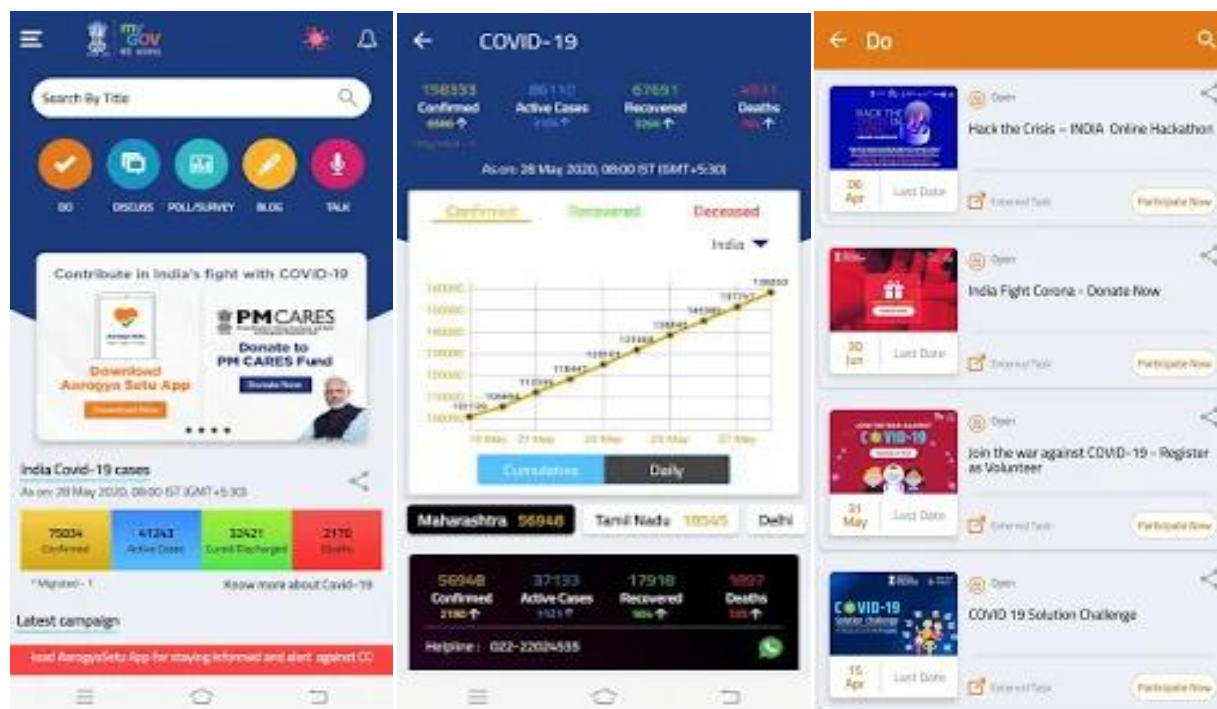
my GOV

Search By Title

DO DISCUSS POLL/SURVEY BLOG TALK

Contribute in India's fight with COVID-19

Download Aarogya Setu App

Download Now

PM CARES

Donate to PM CARES Fund

Donate Now

India Covid-19 cases

As on: 28 May 2020, 08:00 IST (GMT+5:30)

| 75034 Confirmed | 41243 Active Cases | 32421 Cured/Discharged | 2170 Deaths |
|---|---|---|---|

* Migrated - 1

Know more about Covid-19

Latest campaign

load AarogyaSetu App for staying informed and alert against CO

COVID-19

| 158333 Confirmed | 86110 Active Cases | 67691 Recovered | 4531 Deaths |
|---|---|---|---|

As on: 28 May 2020, 08:00 IST (GMT+5:30)

Confirmed Recovered Deceased

India

Cumulative Daily

Maharashtra 56948 Tamil Nadu 18545 Delhi

| 56948 Confirmed | 37133 Active Cases | 17918 Recovered | 1897 Deaths |
|---|---|---|---|

Helpline : 022-22024535

Do

Open

Hack the Crisis – INDIA Online Hackathon

06 Apr Last Date

External Task

Participate Now

Open

India Fight Corona - Donate Now

30 Jun Last Date

External Task

Participate Now

Open

Join the war against COVID-19 - Register as Volunteer

31 May Last Date

External Task

Participate Now

Open

COVID 19 Solution Challenge

15 Apr Last Date

External Task

Participate Now